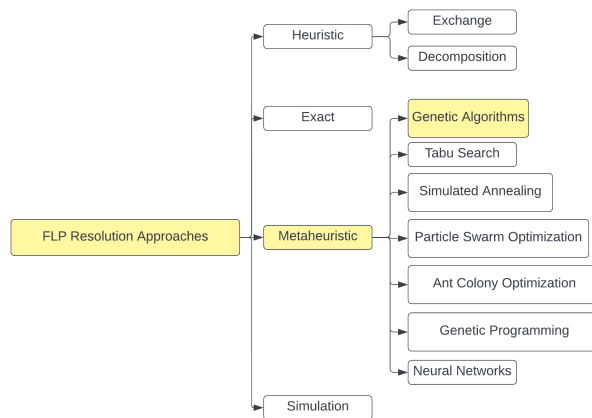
FLP Resolution Approaches

Heuristic

Exchange

Decomposition

Exact

Metaheuristic

Genetic Algorithms

Tabu Search

Simulated Annealing

Particle Swarm Optimization

Ant Colony Optimization

Genetic Programming

Neural Networks

Simulation